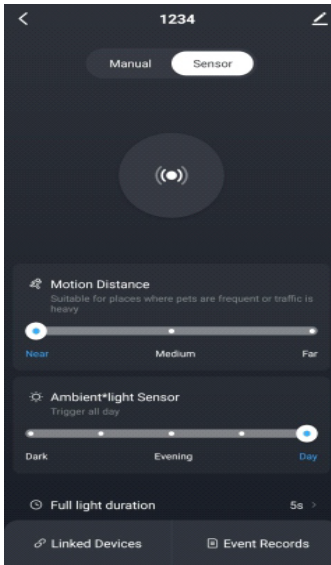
1234

Manual Sensor

Motion Distance
Suitable for places where pets are frequent or traffic is heavy

Near Medium Far

Ambient*light Sensor
Trigger all day

Dark Evening Day

Full light duration 5s

Linked Devices Event Records